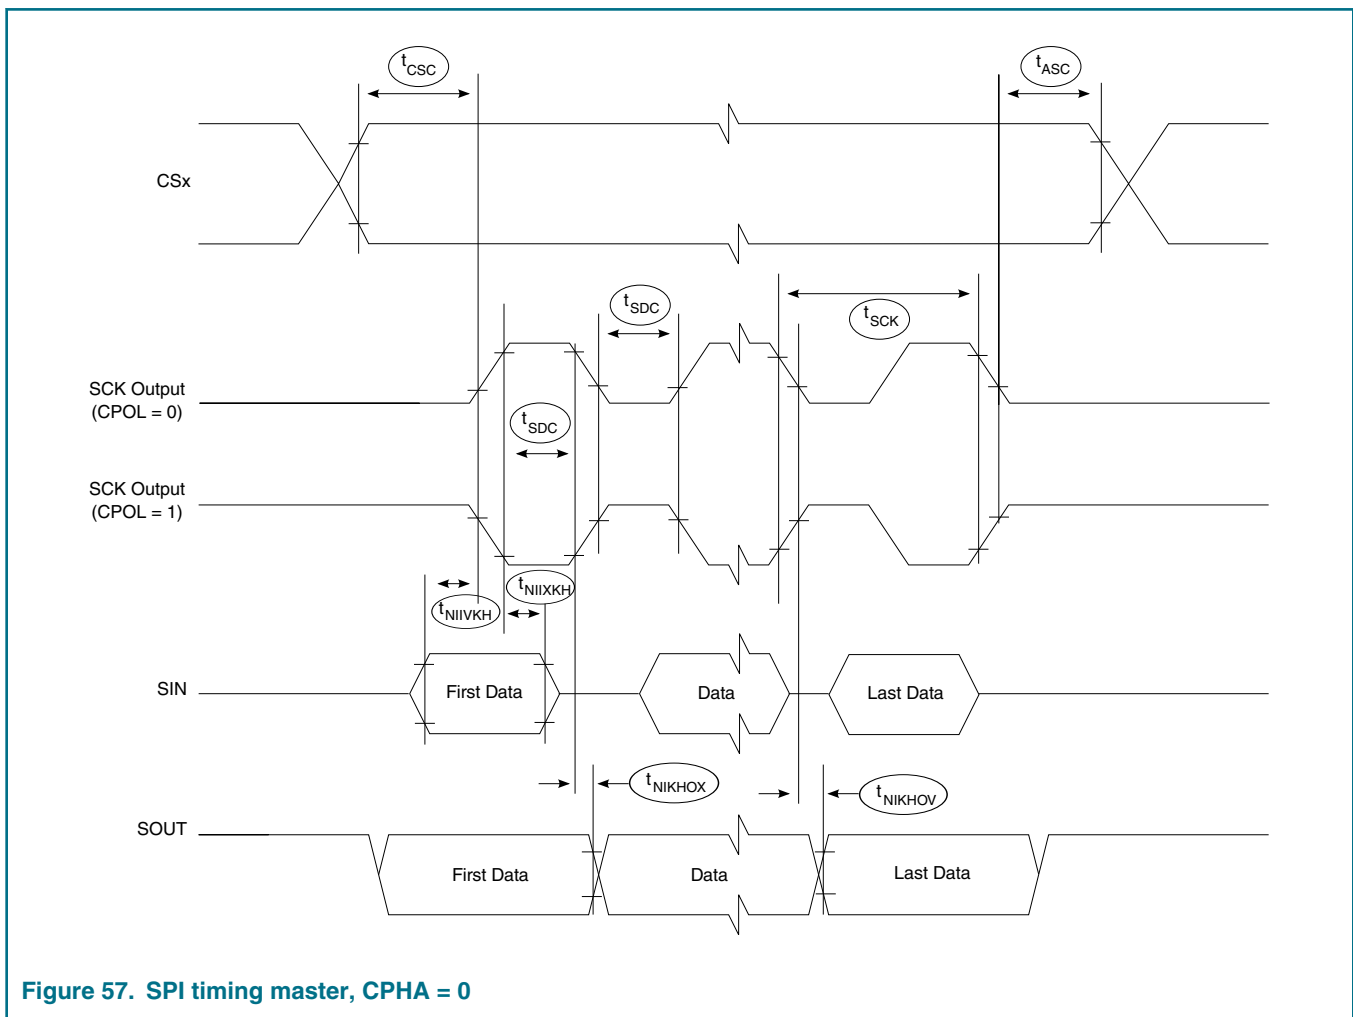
$t_{CSC}$

$t_{ASC}$

CSx

$t_{SDC}$

$t_{SCK}$

SCK Output (CPOL = 0)

$t_{SDC}$

SCK Output (CPOL = 1)

$t_{NIIXKH}$

$t_{NIIVKH}$

SIN

First Data

Data

Last Data

$t_{NIKHOX}$

$t_{NIKHOV}$

SOUT

First Data

Data

Last Data

Figure 57. SPI timing master, CPHA = 0